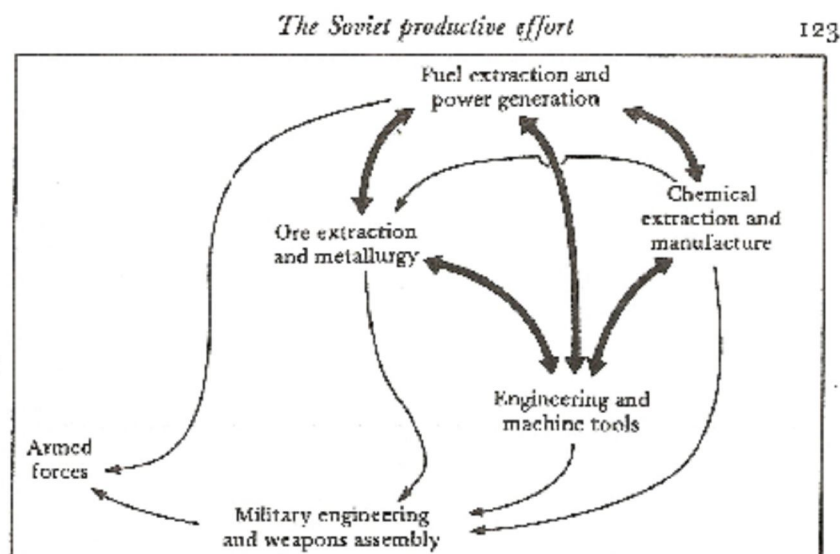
The Soviet productive effort

123

Fuel extraction and power generation

Chemical extraction and manufacture

Ore extraction and metallurgy

Engineering and machine tools

Armed forces

Military engineering and weapons assembly